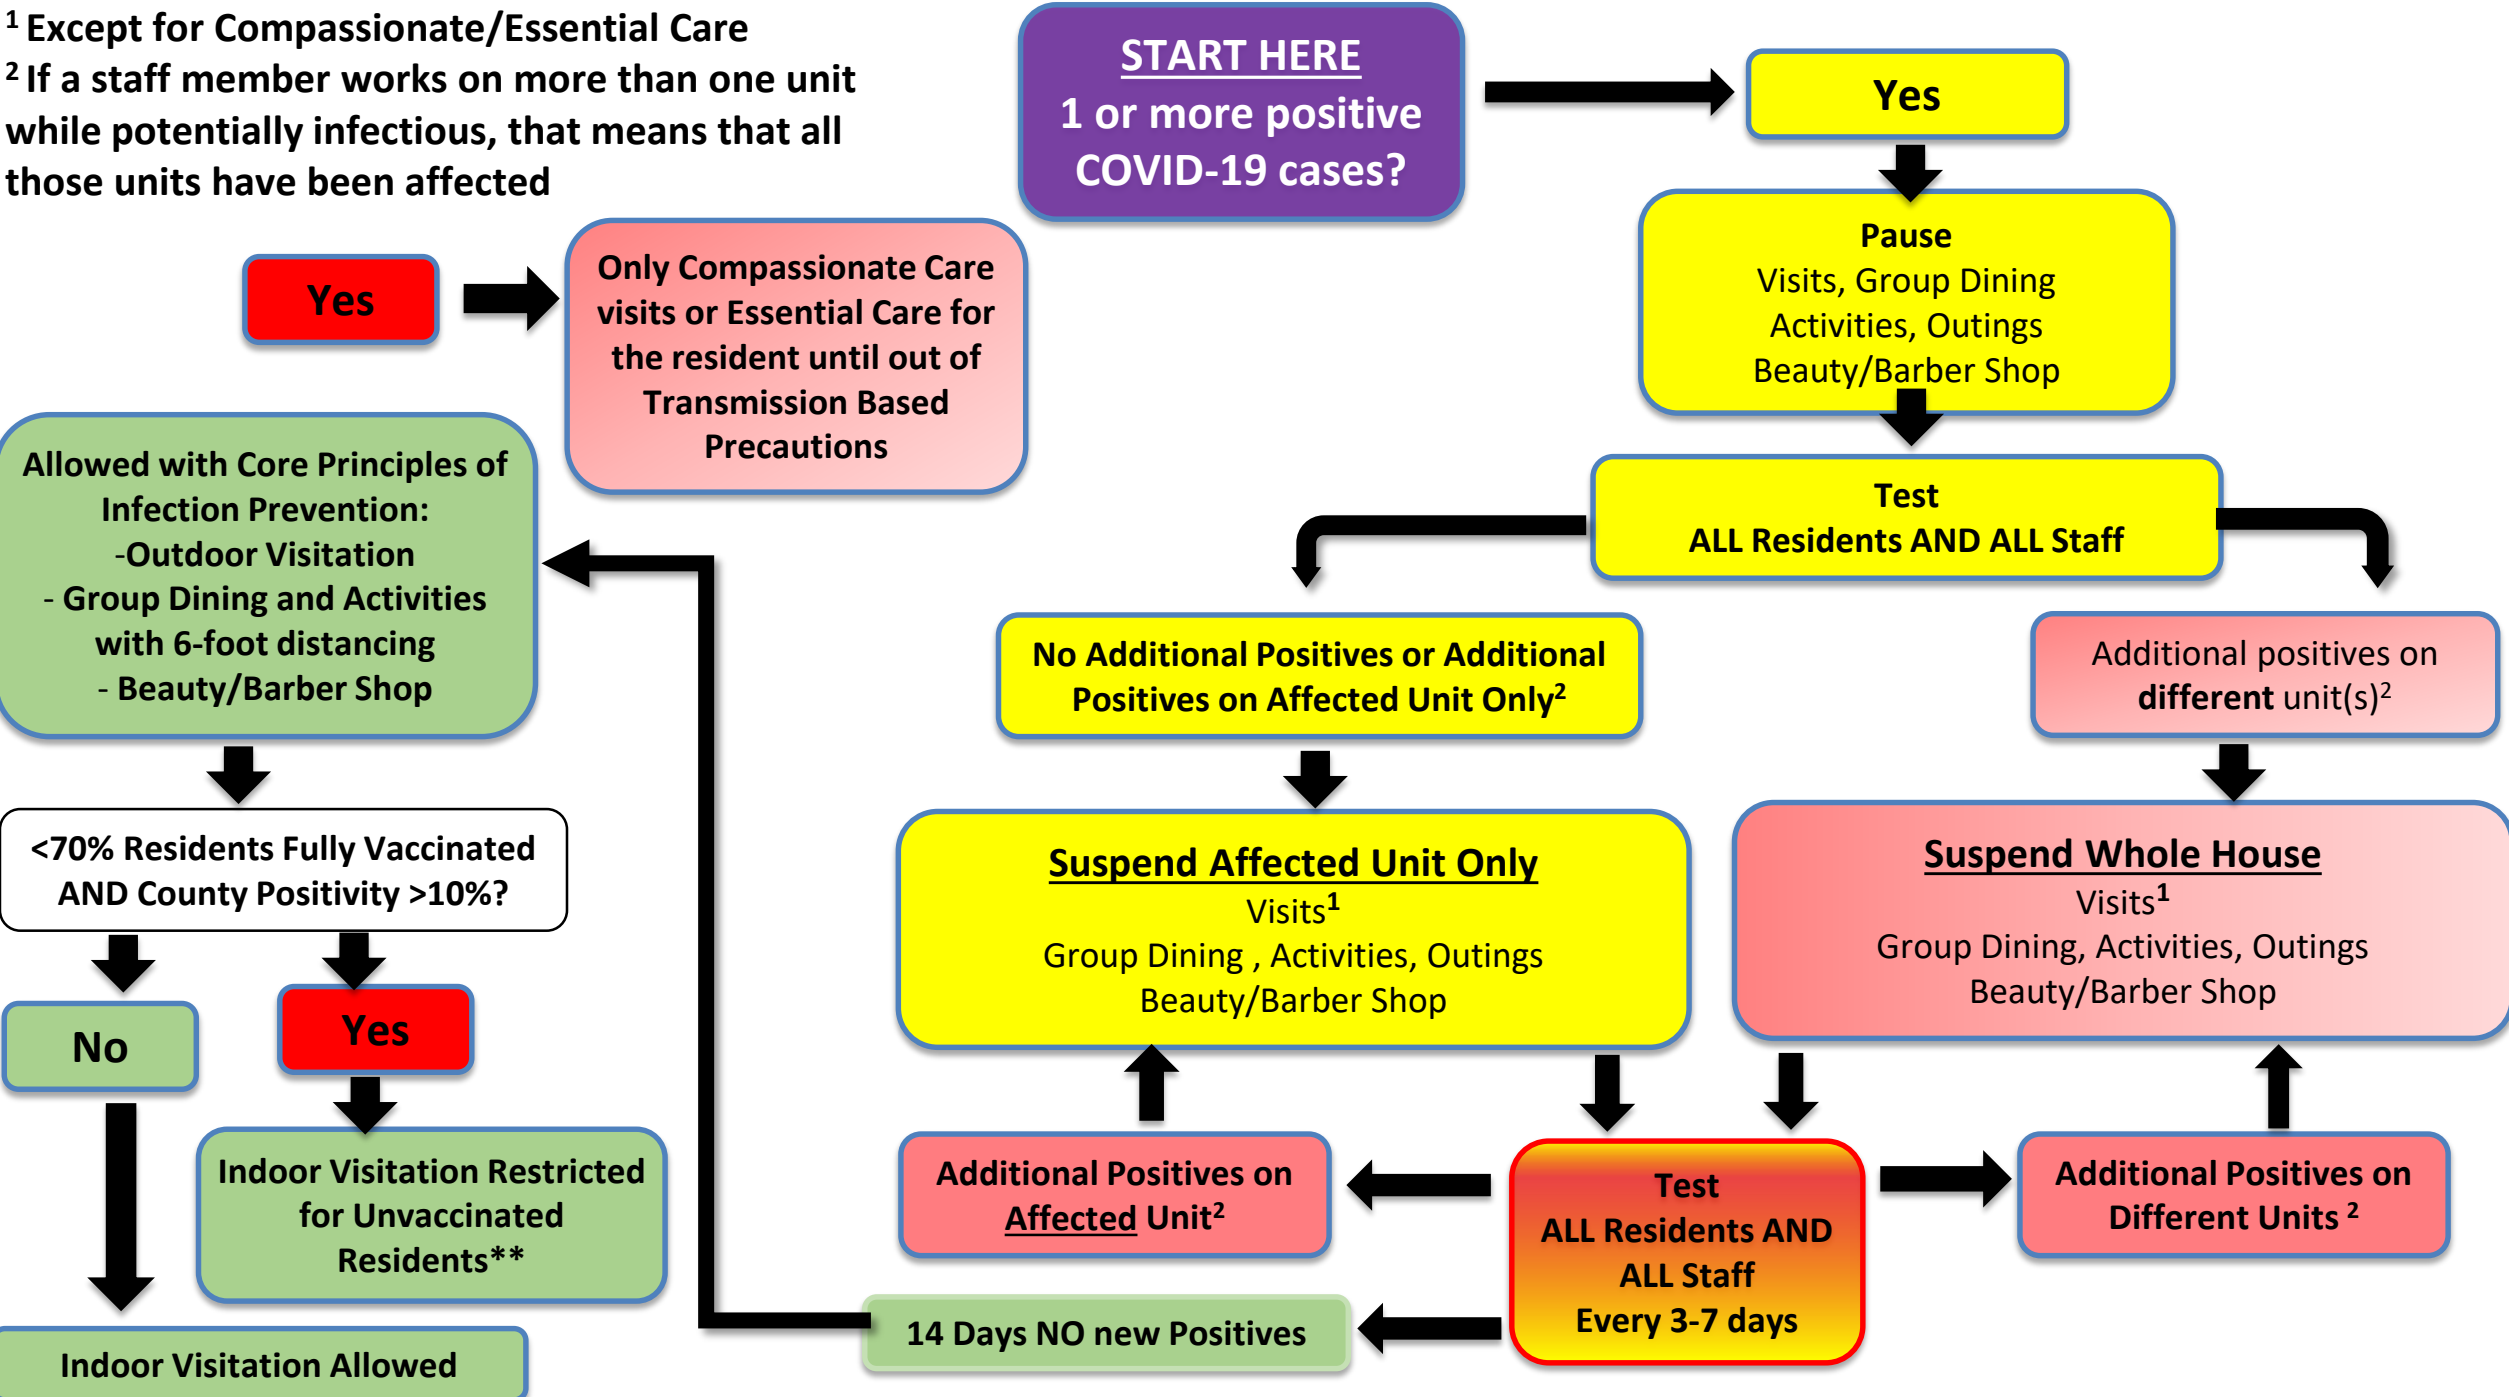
$^1$ Except for Compassionate/Essential Care
$^2$ If a staff member works on more than one unit while potentially infectious, that means that all those units have been affected

START HERE
1 or more positive COVID-19 cases?

Yes

Pause
Visits, Group Dining
Activities, Outings
Beauty/Barber Shop

Test
ALL Residents AND ALL Staff

No Additional Positives or Additional Positives on Affected Unit Only$^2$

Additional positives on different unit(s)$^2$

Suspend Affected Unit Only
Visits$^1$
Group Dining , Activities, Outings
Beauty/Barber Shop

Suspend Whole House
Visits$^1$
Group Dining, Activities, Outings
Beauty/Barber Shop

Additional Positives on Affected Unit$^2$

Test
ALL Residents AND ALL Staff
Every 3-7 days

Additional Positives on Different Units $^2$

14 Days NO new Positives

Yes

Only Compassionate Care visits or Essential Care for the resident until out of Transmission Based Precautions

Allowed with Core Principles of Infection Prevention:
-Outdoor Visitation
- Group Dining and Activities with 6-foot distancing
- Beauty/Barber Shop

<70% Residents Fully Vaccinated AND County Positivity >10%?

No

Yes

Indoor Visitation Restricted for Unvaccinated Residents**

Indoor Visitation Allowed